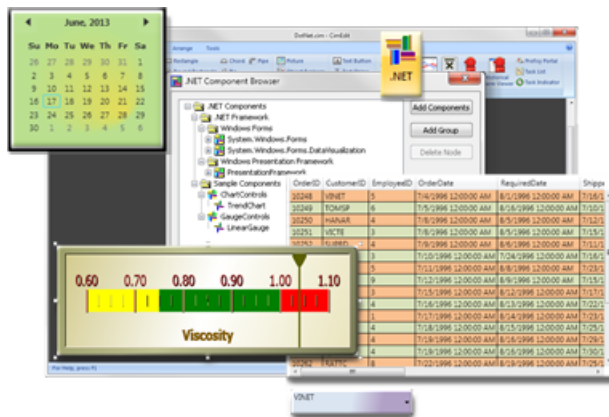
June, 2013

| Su | Mo | Tu | We | Th | Fr | Sa |
|---|---|---|---|---|---|---|
| 26 | 27 | 28 | 29 | 30 | 31 | 1 |
| 2 | 3 | 4 | 5 | 6 | 7 | 8 |
| 9 | 10 | 11 | 12 | 13 | 14 | 15 |
| 16 | 17 | 18 | 19 | 20 | 21 | 22 |
| 23 | 24 | 25 | 26 | 27 | 28 | 29 |
| 30 | 1 | 2 | 3 | 4 | 5 | 6 |

DotNet.com - CimEdit

Arrange Tools

Rectangle Chord Pipe Picture Text Button

.NET

.NET Component Browser

.NET Components
.NET Framework
Windows Forms
System.Windows.Forms
System.Windows.Forms.DataVisualization
Windows Presentation Framework
PresentationFramework
Sample Components
ChartControls
TrendChart
GaugeControls
LinearGauge

Add Components
Add Group
Delete Node

| OrderID | CustomerID | EmployeeID | OrderDate | RequiredDate | Shippe |
|---|---|---|---|---|---|
| 10248 | VINET | 5 | 7/4/1996 12:00:00 AM | 8/1/1996 12:00:00 AM | 7/16/1 |
| 10249 | TOMSP | 6 | 7/5/1996 12:00:00 AM | 8/16/1996 12:00:00 AM | 7/10/1 |
| 10250 | HANAR | 4 | 7/8/1996 12:00:00 AM | 8/5/1996 12:00:00 AM | 7/12/1 |
| 10251 | VICTE | 3 | 7/8/1996 12:00:00 AM | 8/5/1996 12:00:00 AM | 7/15/1 |
| 10252 | SUPRD | 4 | 7/9/1996 12:00:00 AM | 8/6/1996 12:00:00 AM | 7/11/1 |
| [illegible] | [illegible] | 3 | 7/10/1996 12:00:00 AM | 7/24/1996 12:00:00 AM | 7/16/1 |
| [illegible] | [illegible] | 5 | 7/11/1996 12:00:00 AM | 8/8/1996 12:00:00 AM | 7/23/1 |
| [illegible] | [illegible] | 9 | 7/12/1996 12:00:00 AM | 8/9/1996 12:00:00 AM | 7/15/1 |
| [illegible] | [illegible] | 3 | 7/15/1996 12:00:00 AM | 8/12/1996 12:00:00 AM | 7/17/1 |
| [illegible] | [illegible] | 4 | 7/16/1996 12:00:00 AM | 8/13/1996 12:00:00 AM | 7/22/1 |
| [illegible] | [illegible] | 1 | 7/17/1996 12:00:00 AM | 8/14/1996 12:00:00 AM | 7/23/1 |
| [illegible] | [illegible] | 4 | 7/18/1996 12:00:00 AM | 8/15/1996 12:00:00 AM | 7/25/1 |
| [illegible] | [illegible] | 4 | 7/19/1996 12:00:00 AM | 8/16/1996 12:00:00 AM | 7/29/1 |
| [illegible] | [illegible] | 4 | 7/19/1996 12:00:00 AM | 8/16/1996 12:00:00 AM | 7/30/1 |
| 10264 | FOLKO | 6 | 7/24/1996 12:00:00 AM | 8/21/1996 12:00:00 AM | 8/23/1 |

0.60 0.70 0.80 0.90 1.00 1.10

Viscosity

For Help, press F1

VINET